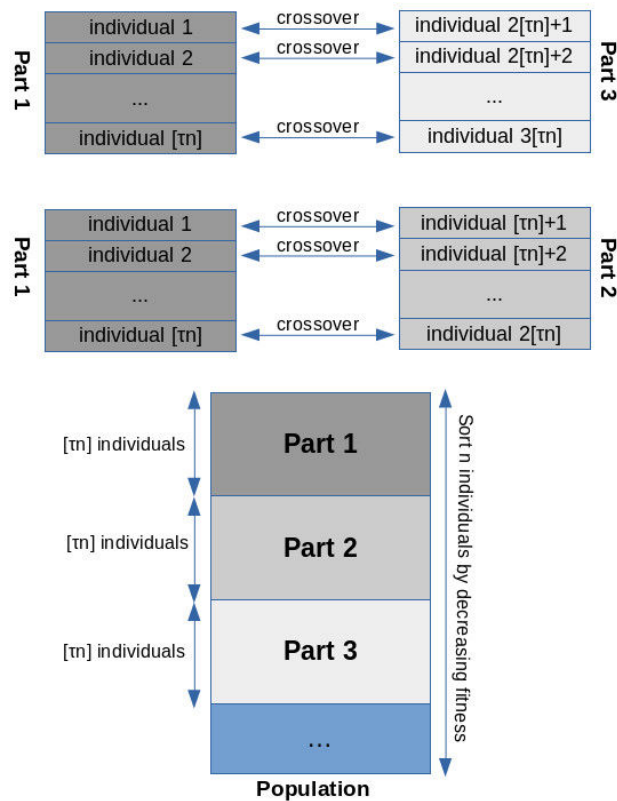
Part 1

| individual 1 |
|---|
| individual 2 |
| ... |
| individual [τn] |

crossover
crossover
crossover

| individual 2[τn]+1 |
|---|
| individual 2[τn]+2 |
| ... |
| individual 3[τn] |

Part 3

Part 1

| individual 1 |
|---|
| individual 2 |
| ... |
| individual [τn] |

crossover
crossover
crossover

| individual [τn]+1 |
|---|
| individual [τn]+2 |
| ... |
| individual 2[τn] |

Part 2

[τn] individuals
[τn] individuals
[τn] individuals

Part 1
Part 2
Part 3
...

Sort n individuals by decreasing fitness

Population